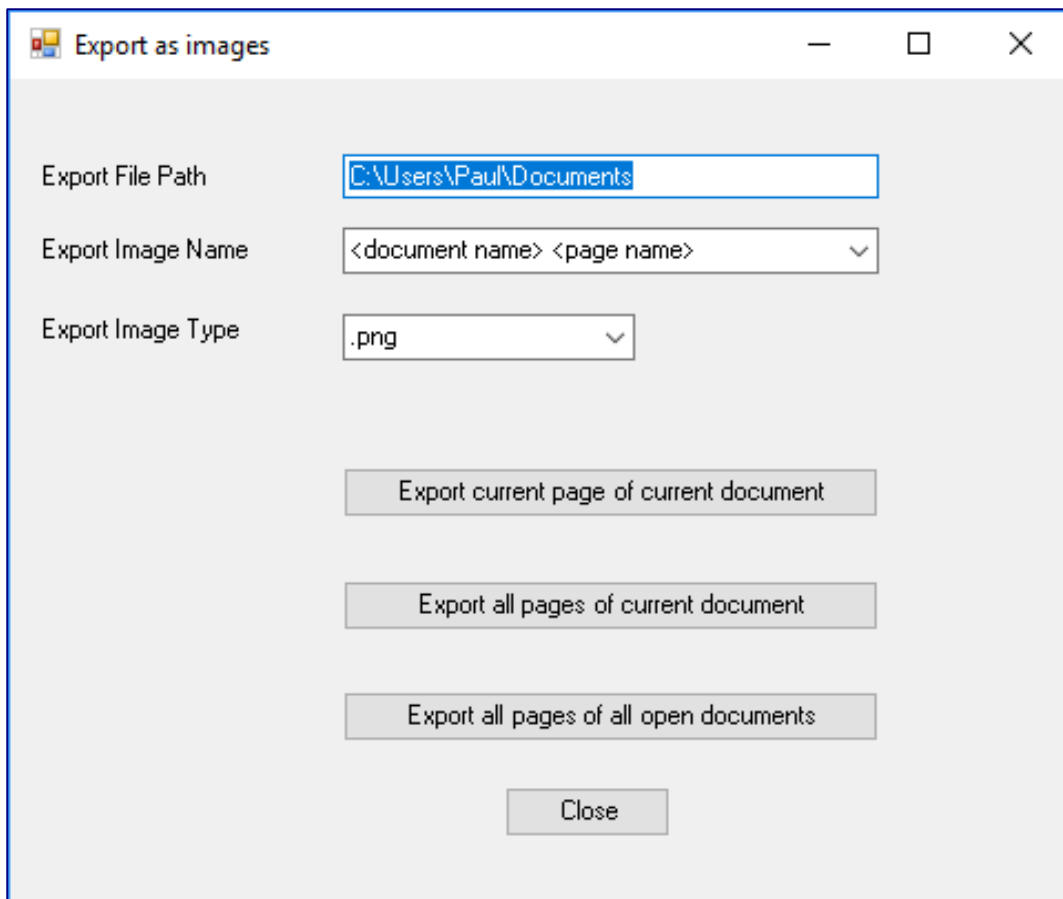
Export as images

Export File Path
C:\Users\Paul\Documents

Export Image Name
<document name> <page name>

Export Image Type
.png

Export current page of current document

Export all pages of current document

Export all pages of all open documents

Close